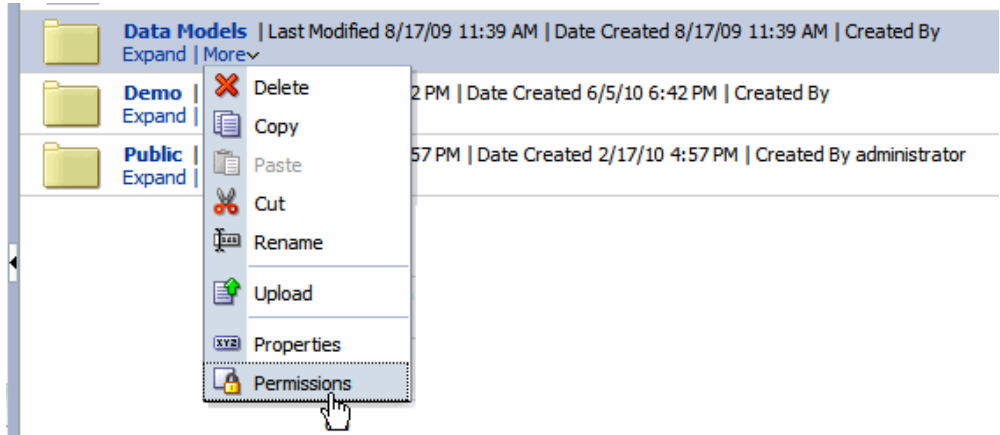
Data Models | Last Modified 8/17/09 11:39 AM | Date Created 8/17/09 11:39 AM | Created By
Expand | More

Demo | 2 PM | Date Created 6/5/10 6:42 PM | Created By
Expand |

Public | 57 PM | Date Created 2/17/10 4:57 PM | Created By administrator
Expand |

Delete
Copy
Paste
Cut
Rename
Upload
XYZ Properties
Permissions